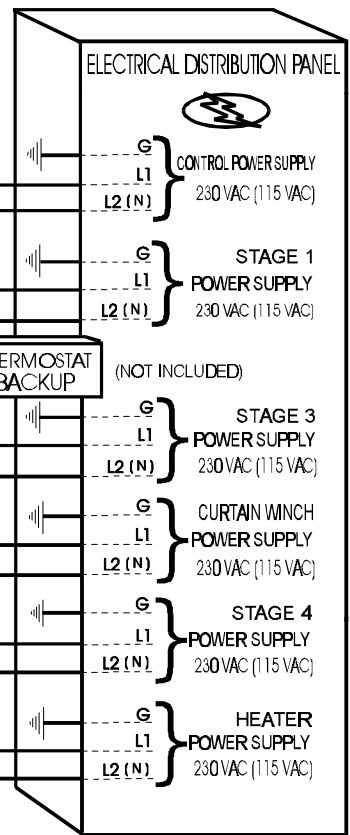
ELECTRICAL DISTRIBUTION PANEL

G
L1
L2 (N)
CONTROL POWER SUPPLY
230 VAC (115 VAC)

G
L1
L2 (N)
STAGE 1
POWER SUPPLY
230 VAC (115 VAC)

ERMOSTAT
BACKUP
(NOT INCLUDED)

G
L1
L2 (N)
STAGE 3
POWER SUPPLY
230 VAC (115 VAC)

G
L1
L2 (N)
CURTAIN WINCH
POWER SUPPLY
230 VAC (115 VAC)

G
L1
L2 (N)
STAGE 4
POWER SUPPLY
230 VAC (115 VAC)

G
L1
L2 (N)
HEATER
POWER SUPPLY
230 VAC (115 VAC)